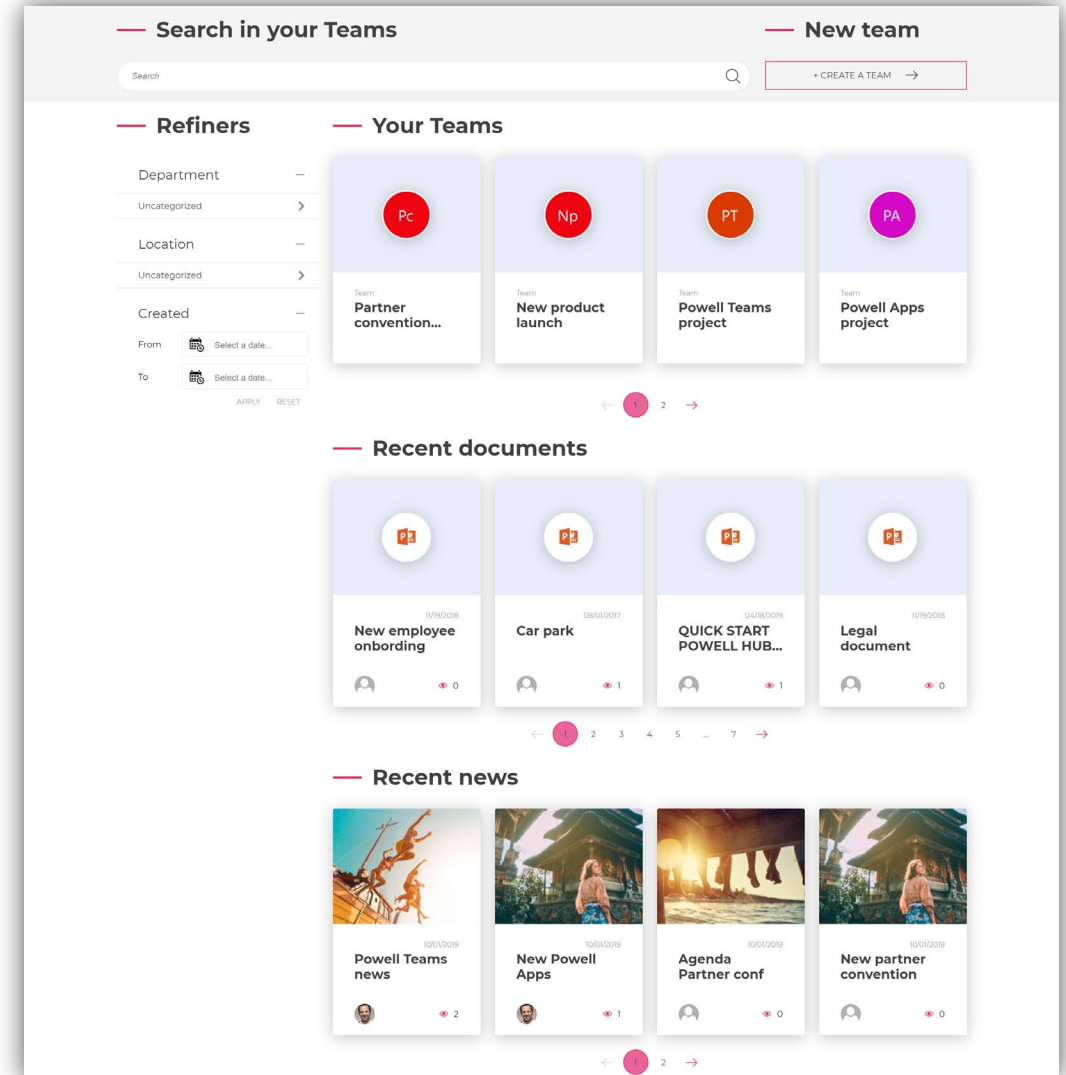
Search in your Teams

Search

New team

+ CREATE A TEAM

Refiners

Department

Uncategorized

Location

Uncategorized

Created

From Select a date...

To Select a date...

APPLY RESET

Your Teams

Pc
Team
Partner convention...

Np
Team
New product launch

PT
Team
Powell Teams project

PA
Team
Powell Apps project

1 2

Recent documents

11/19/2018
New employee onbording
0

08/01/2017
Car park
1

04/18/2019
QUICK START POWELL HUB...
1

11/19/2018
Legal document
0

1 2 3 4 5 ... 7

Recent news

10/01/2019
Powell Teams news
2

10/01/2019
New Powell Apps
1

10/01/2019
Agenda Partner conf
0

10/01/2019
New partner convention
0

1 2